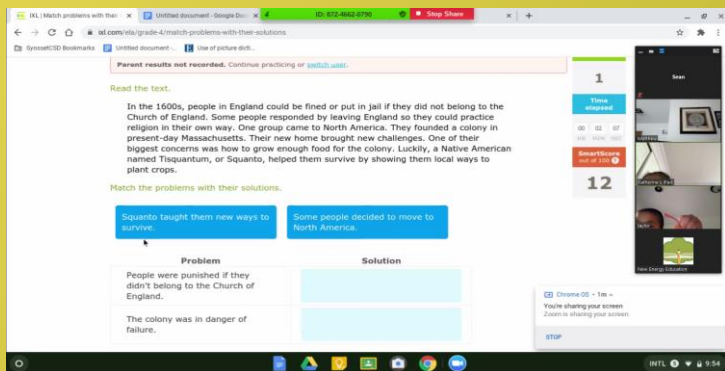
IXL | Match problems with their ×
Untitled document - Google Doc ×
ID: 872-4662-0790
Stop Share
×
+

ixl.com/ela/grade-4/match-problems-with-their-solutions

SyossetCSD Bookmarks
Untitled document -...
Use of picture dicti...

Parent results not recorded. Continue practicing or switch user.

1

Read the text.

In the 1600s, people in England could be fined or put in jail if they did not belong to the Church of England. Some people responded by leaving England so they could practice religion in their own way. One group came to North America. They founded a colony in present-day Massachusetts. Their new home brought new challenges. One of their biggest concerns was how to grow enough food for the colony. Luckily, a Native American named Tisquantum, or Squanto, helped them survive by showing them local ways to plant crops.

Time elapsed
00 02 07
HR MIN SEC

SmartScore out of 100
12

Match the problems with their solutions.

Squanto taught them new ways to survive.

Some people decided to move to North America.

| Problem | Solution |
|---|---|
| People were punished if they didn't belong to the Church of England. | |
| The colony was in danger of failure. | |

Sean
Katherine's iPad
Jaylor
New Energy Education

Chrome OS • 1m
You're sharing your screen
Zoom is sharing your screen.
STOP

INTL 9:54